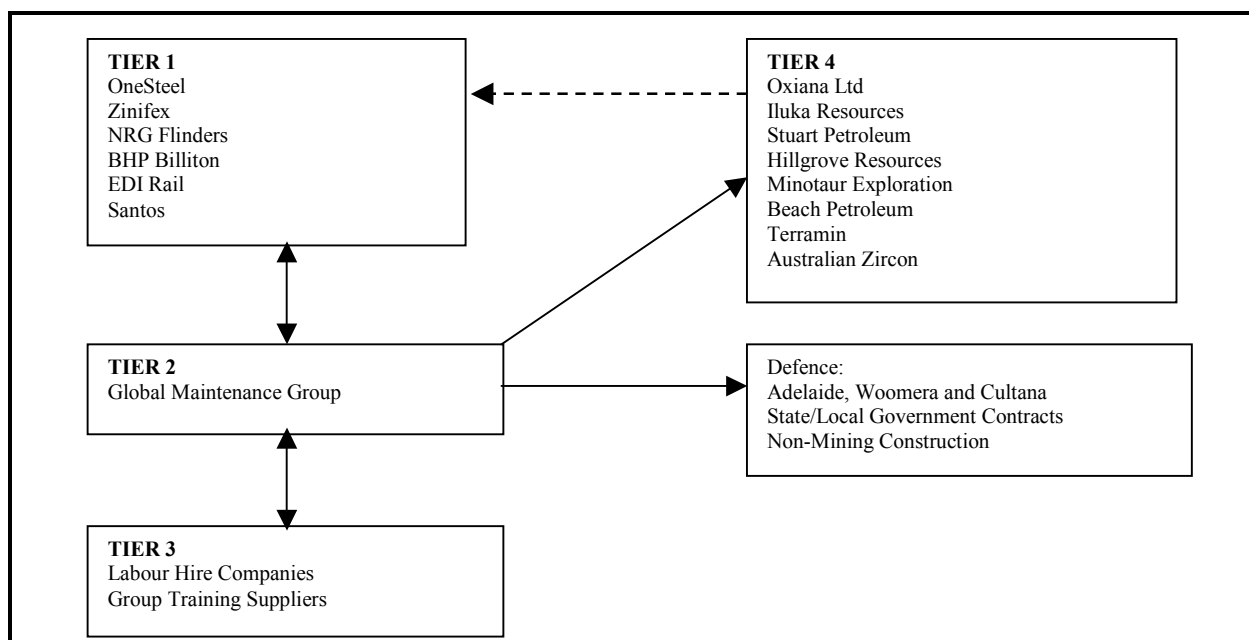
TIER 1
OneSteel
Zinifex
NRG Flinders
BHP Billiton
EDI Rail
Santos

TIER 4
Oxiana Ltd
Iluka Resources
Stuart Petroleum
Hillgrove Resources
Minotaur Exploration
Beach Petroleum
Terramin
Australian Zircon

TIER 2
Global Maintenance Group

Defence:
Adelaide, Woomera and Cultana
State/Local Government Contracts
Non-Mining Construction

TIER 3
Labour Hire Companies
Group Training Suppliers